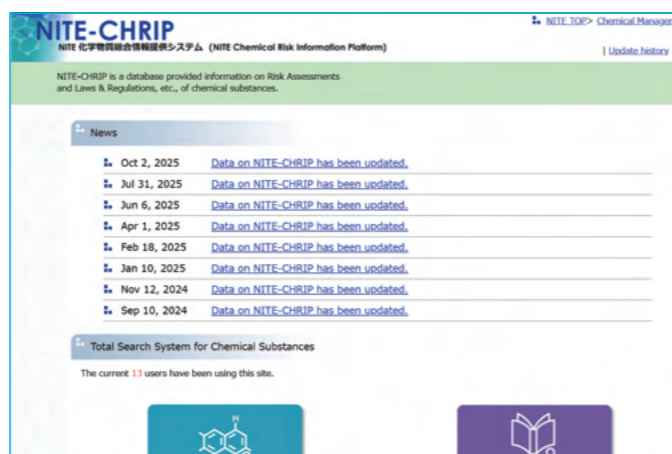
NITE-CHRIP
NITE 化学物質総合情報提供システム (NITE Chemical Risk Information Platform)

NITE TOP> Chemical Managen

| Update history

NITE-CHRIP is a database provided information on Risk Assessments and Laws & Regulations, etc., of chemical substances.

News

| | |
|---|---|
| Oct 2, 2025 | Data on NITE-CHRIP has been updated. |
| Jul 31, 2025 | Data on NITE-CHRIP has been updated. |
| Jun 6, 2025 | Data on NITE-CHRIP has been updated. |
| Apr 1, 2025 | Data on NITE-CHRIP has been updated. |
| Feb 18, 2025 | Data on NITE-CHRIP has been updated. |
| Jan 10, 2025 | Data on NITE-CHRIP has been updated. |
| Nov 12, 2024 | Data on NITE-CHRIP has been updated. |
| Sep 10, 2024 | Data on NITE-CHRIP has been updated. |

Total Search System for Chemical Substances

The current 13 users have been using this site.

H